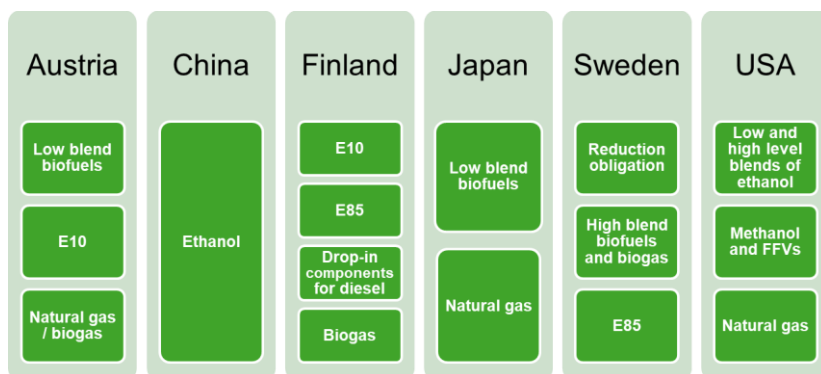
Austria

Low blend biofuels

E10

Natural gas / biogas

China

Ethanol

Finland

E10

E85

Drop-in components for diesel

Biogas

Japan

Low blend biofuels

Natural gas

Sweden

Reduction obligation

High blend biofuels and biogas

E85

USA

Low and high level blends of ethanol

Methanol and FFVs

Natural gas